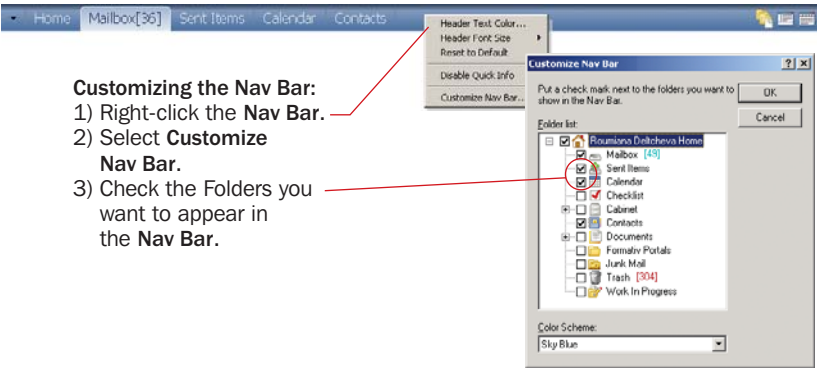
Home Mailbox[36] Sent Items Calendar Contacts

Header Text Color...
Header Font Size
Reset to Default
Disable Quick Info
Customize Nav Bar...

Customizing the Nav Bar:
1) Right-click the Nav Bar.
2) Select Customize Nav Bar.
3) Check the Folders you want to appear in the Nav Bar.

Customize Nav Bar
?
X
Put a check mark next to the folders you want to show in the Nav Bar.
OK
Cancel
Folder list:
Roumiana Deltcheva Home
Mailbox [49]
Sent Items
Calendar
Checklist
Cabinet
Contacts
Documents
Formatiy Portals
Junk Mail
Trash [304]
Work In Progress

Color Scheme:
Sky Blue